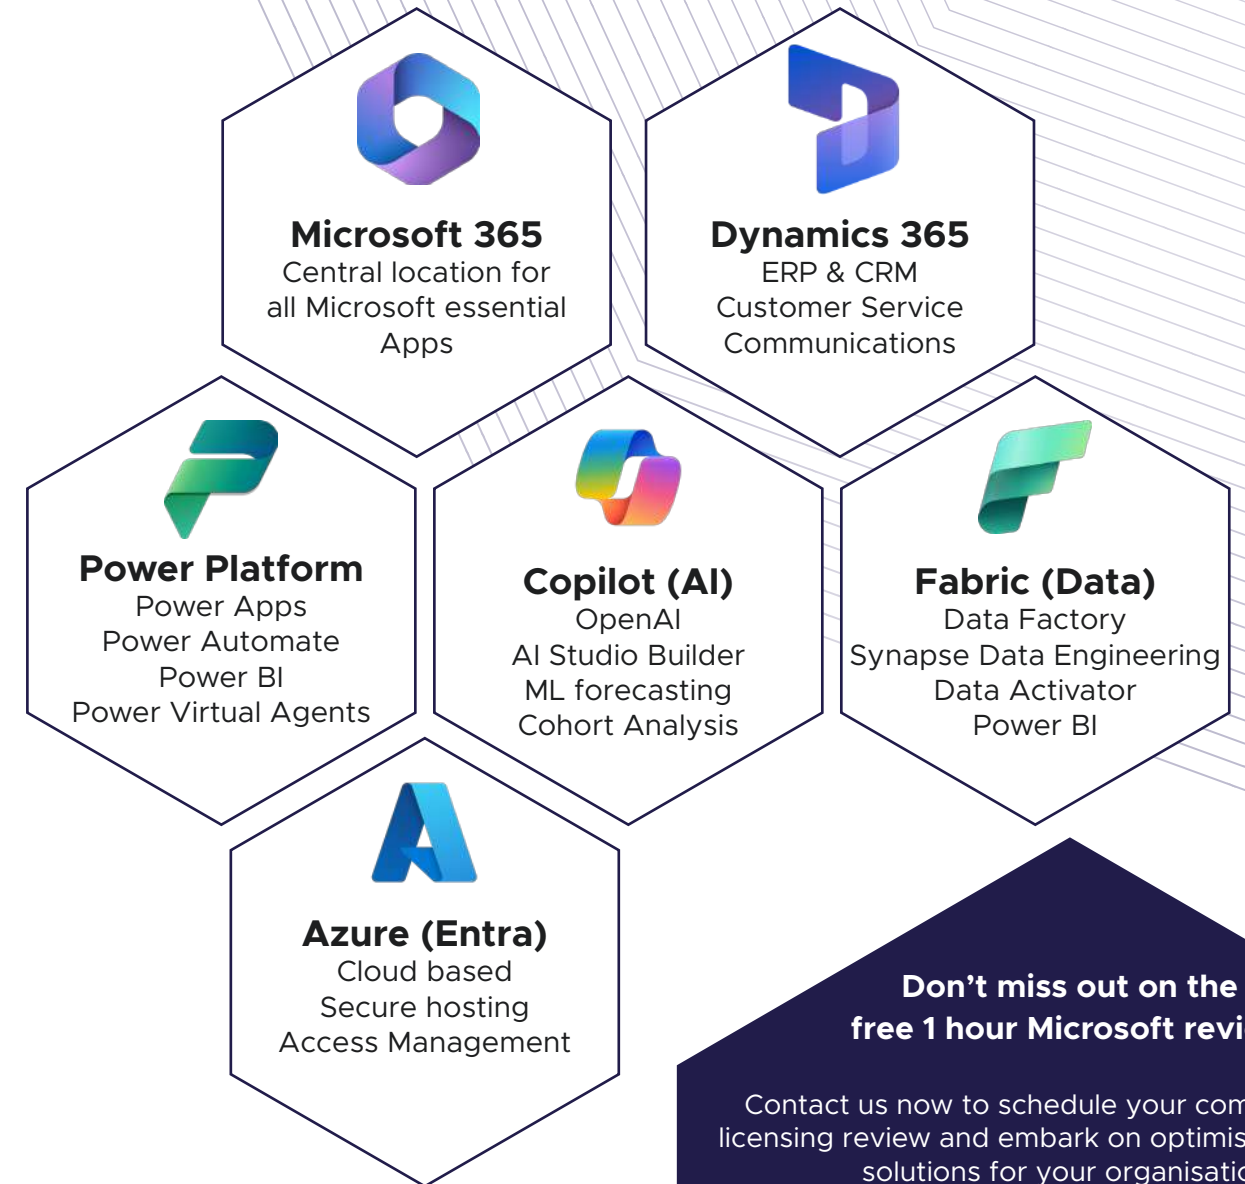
Microsoft 365
Central location for all Microsoft essential Apps

Dynamics 365
ERP & CRM
Customer Service
Communications

Power Platform
Power Apps
Power Automate
Power BI
Power Virtual Agents

Copilot (AI)
OpenAI
AI Studio Builder
ML forecasting
Cohort Analysis

Fabric (Data)
Data Factory
Synapse Data Engineering
Data Activator
Power BI

Azure (Entra)
Cloud based
Secure hosting
Access Management

Don't miss out on the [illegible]
free 1 hour Microsoft revi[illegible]

Contact us now to schedule your com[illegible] licensing review and embark on optimis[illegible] solutions for your organisatio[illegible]